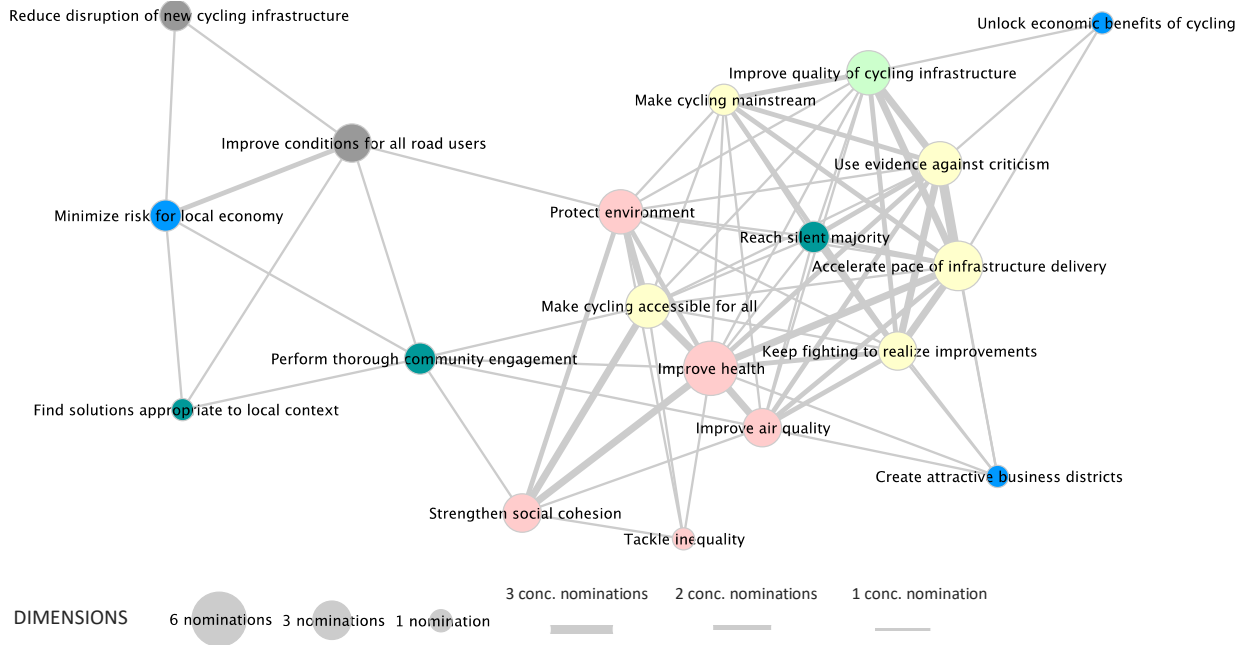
Reduce disruption of new cycling infrastructure

Unlock economic benefits of cycling

Improve quality of cycling infrastructure

Make cycling mainstream

Improve conditions for all road users

Use evidence against criticism

Minimize risk for local economy

Protect environment

Reach silent majority

Accelerate pace of infrastructure delivery

Make cycling accessible for all

Perform thorough community engagement

Keep fighting to realize improvements

Improve health

Find solutions appropriate to local context

Improve air quality

Create attractive business districts

Strengthen social cohesion

Tackle inequality

DIMENSIONS 6 nominations 3 nominations 1 nomination

3 conc. nominations 2 conc. nominations 1 conc. nomination